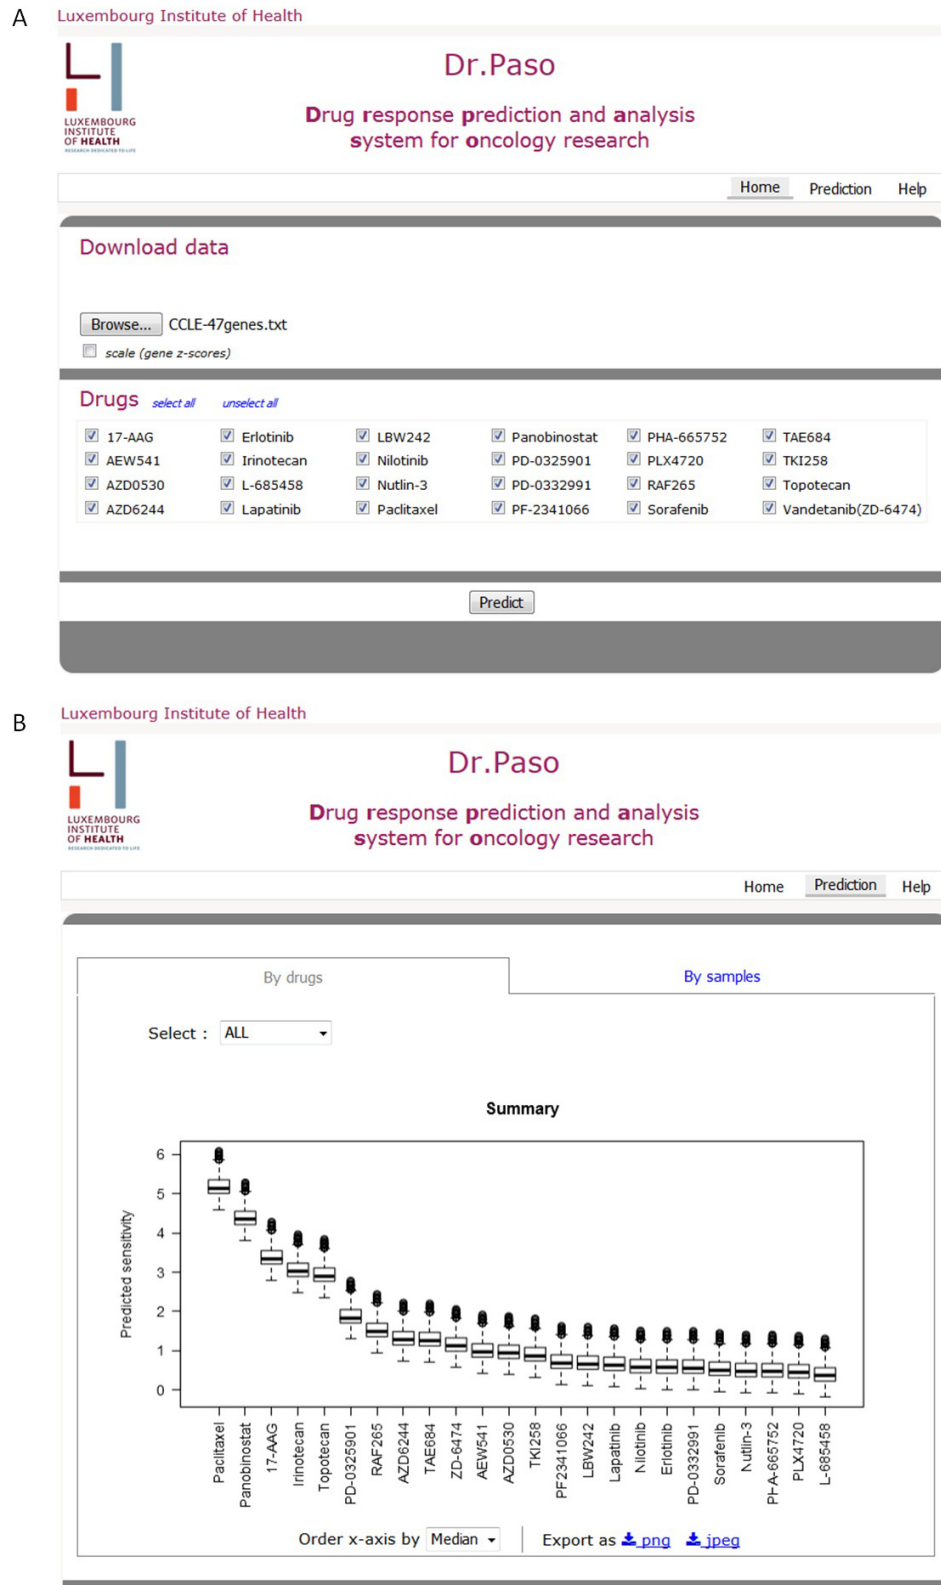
A

Luxembourg Institute of Health

LUXEMBOURG INSTITUTE OF HEALTH RESEARCH DEDICATED TO LIFE

Dr.Paso

Drug response prediction and analysis system for oncology research

Home Prediction Help

Download data

Browse... CCLE-47genes.txt

scale (gene z-scores)

Drugs select all unselect all

| 17-AAG | Erlotinib | LBW242 | Panobinostat | PHA-665752 | TAE684 |
|---|---|---|---|---|---|
| AEW541 | Irinotecan | Nilotinib | PD-0325901 | PLX4720 | TKI258 |
| AZD0530 | L-685458 | Nutlin-3 | PD-0332991 | RAF265 | Topotecan |
| AZD6244 | Lapatinib | Paclitaxel | PF-2341066 | Sorafenib | Vandetanib(ZD-6474) |

Predict

B

Luxembourg Institute of Health

LUXEMBOURG INSTITUTE OF HEALTH RESEARCH DEDICATED TO LIFE

Dr.Paso

Drug response prediction and analysis system for oncology research

Home Prediction Help

By drugs By samples

Select : ALL

Summary

Predicted sensitivity

6 5 4 3 2 1 0

Paclitaxel Panobinostat 17-AAG Irinotecan Topotecan PD-0325901 RAF265 AZD6244 TAE684 ZD-6474 AEW541 AZD0530 TKI258 PF2341066 LBW242 Lapatinib Nilotinib Erlotinib PD-0332991 Sorafenib Nutlin-3 PHA-665752 PLX4720 L-685458

Order x-axis by Median Export as png jpeg